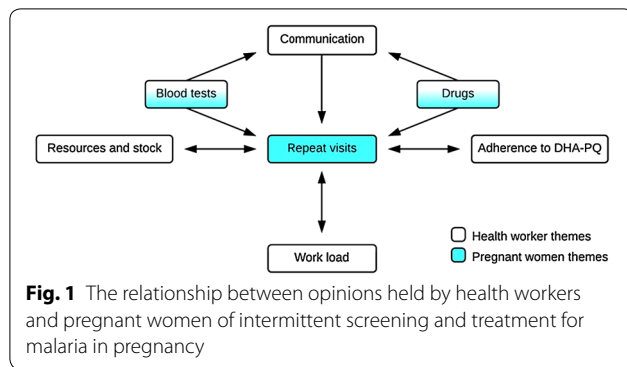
Communication

Blood tests

Drugs

Resources and stock

Repeat visits

Adherence to DHA-PQ

Health worker themes

Pregnant women themes

Work load

**Fig. 1** The relationship between opinions held by health workers and pregnant women of intermittent screening and treatment for malaria in pregnancy